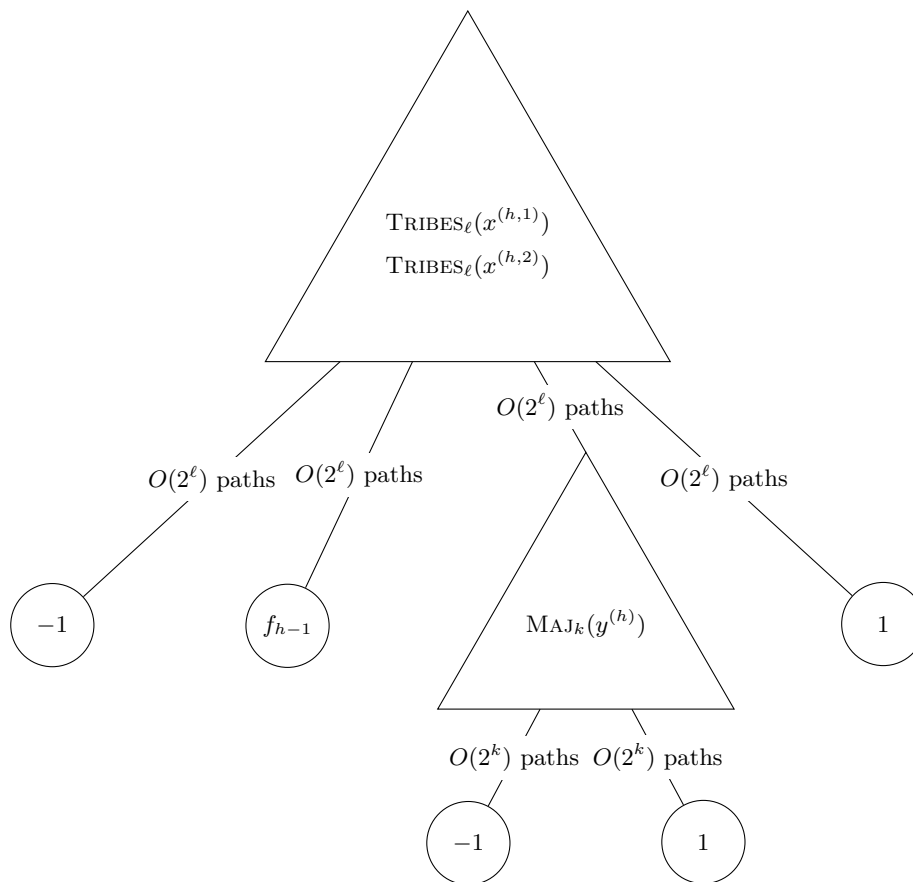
$\text{TRIBES}_\ell(x^{(h,1)})$
$\text{TRIBES}_\ell(x^{(h,2)})$

$O(2^\ell)$ paths

$O(2^\ell)$ paths $O(2^\ell)$ paths

$O(2^\ell)$ paths

$-1$

$f_{h-1}$

$\text{MAJ}_k(y^{(h)})$

$1$

$O(2^k)$ paths $O(2^k)$ paths

$-1$

$1$